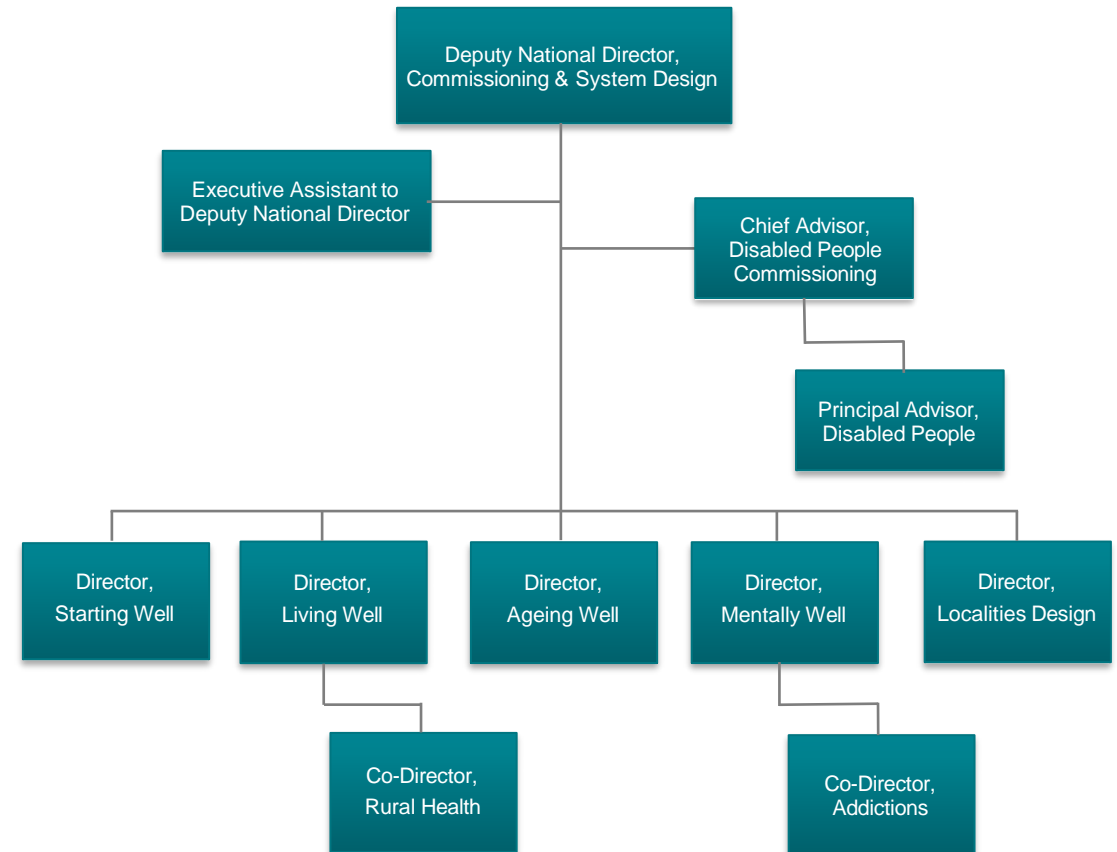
Deputy National Director, Commissioning & System Design

Executive Assistant to Deputy National Director

Chief Advisor, Disabled People Commissioning

Principal Advisor, Disabled People

Director, Starting Well

Director, Living Well

Director, Ageing Well

Director, Mentally Well

Director, Localities Design

Co-Director, Rural Health

Co-Director, Addictions